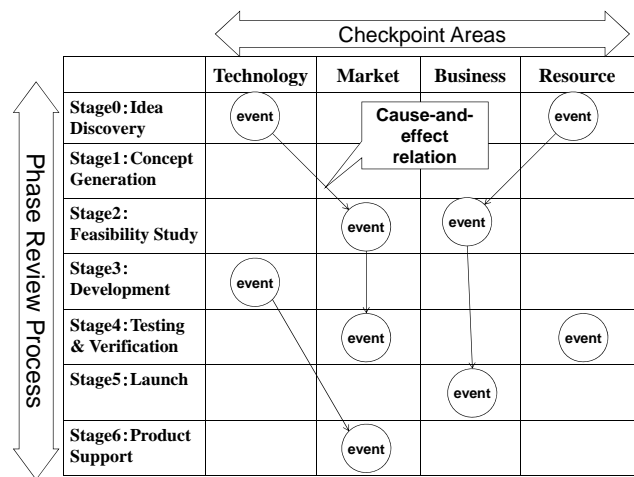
Checkpoint Areas

Phase Review Process

| | Technology | Market | Business | Resource |
|---|---|---|---|---|
| Stage0:Idea Discovery | event | | | event |
| Stage1:Concept Generation | | | | |
| Stage2: Feasibility Study | | event | event | |
| Stage3: Development | event | | | |
| Stage4:Testing & Verification | | event | | event |
| Stage5:Launch | | | event | |
| Stage6:Product Support | | event | | |

Cause-and-effect relation